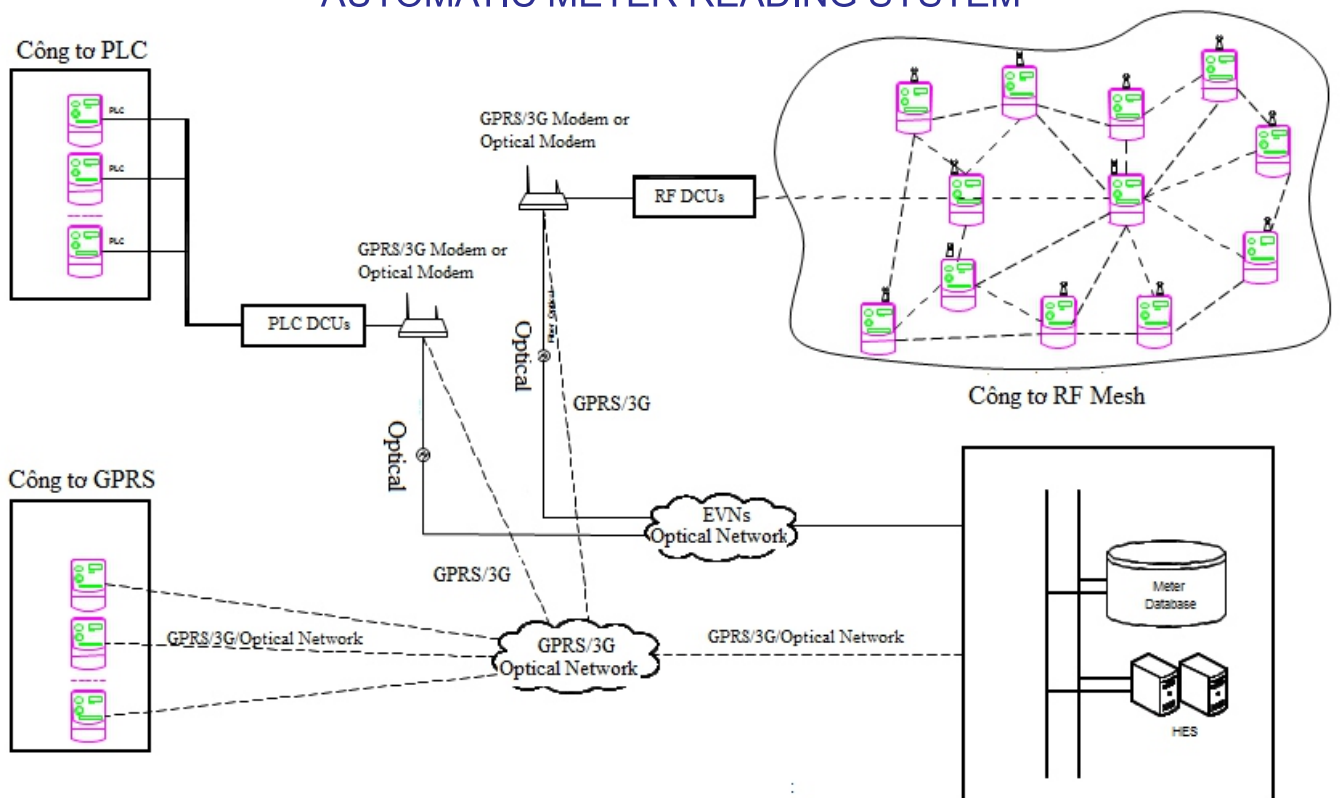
AUTOMATIC METER READING SYSTEM

Công tơ PLC

PLC
PLC
PLC

GPRS/3G Modem or Optical Modem

RF DCUs

GPRS/3G Modem or Optical Modem

PLC DCUs

Optical

Fiber Optical

GPRS/3G

Công tơ RF Mesh

Optical

Công tơ GPRS

EVNs Optical Network

GPRS/3G

GPRS/3G/Optical Network

GPRS/3G Optical Network

GPRS/3G/Optical Network

Meter Database

HES